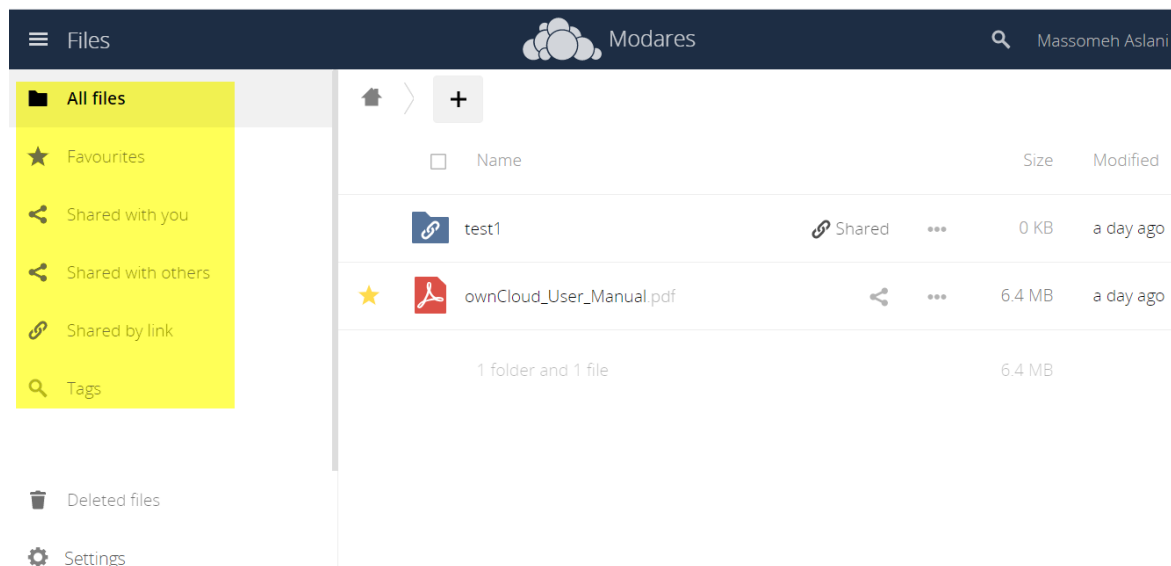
Files

Modares

Massomeh Aslani

All files

Favourites

Shared with you

Shared with others

Shared by link

Tags

Deleted files

Settings

+

Name

Size

Modified

test1

Shared

...

0 KB

a day ago

ownCloud_User_Manual.pdf

...

6.4 MB

a day ago

1 folder and 1 file

6.4 MB